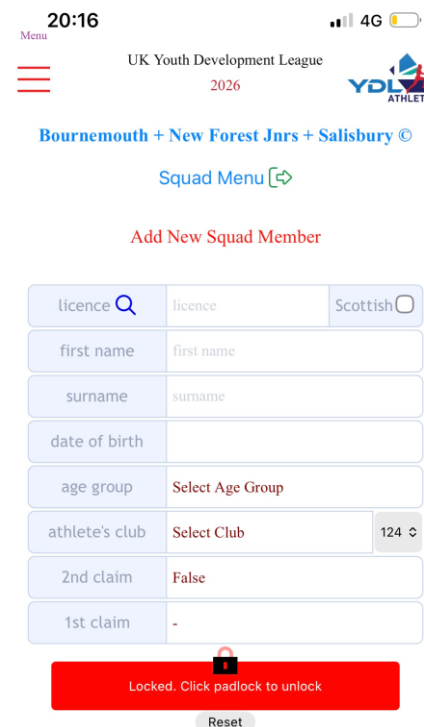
20:16
4G

Menu

UK Youth Development League
2026

YDL ATHLET

Bournemouth + New Forest Jnrs + Salisbury ©

Squad Menu

Add New Squad Member

| licence | licence | Scottish |
|---|---|---|
| first name | first name | |
| surname | surname | |
| date of birth | | |
| age group | Select Age Group | |
| athlete's club | Select Club | 124 |
| 2nd claim | False | |
| 1st claim | - | |

Locked. Click padlock to unlock

Reset